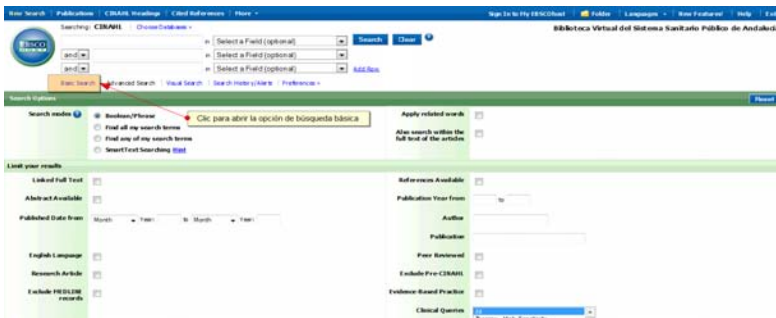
New Search | Publications | CINAHL Headings | Cited References | More ▾

Sign In to My EBSCOhost | Folder | Languages ▾ | New Features! | Help | Exit

Biblioteca Virtual del Sistema Sanitario Público de Andalucía

Searching: CINAHL | Choose Databases »

in Select a Field (optional) | Search | Clear

and ▾ | in Select a Field (optional)

and ▾ | in Select a Field (optional) | Add Row

Basic Search | Advanced Search | Visual Search | Search History/Alerts | Preferences »

Clic para abrir la opción de búsqueda básica

Search Options

Reset

Search modes: Boolean/Phrase; Find all my search terms; Find any of my search terms; SmartText Searching Hint

Apply related words

Also search within the full text of the articles

Limit your results

Linked Full Text

References Available

Abstract Available

Publication Year from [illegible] to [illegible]

Published Date from Month ▾ Year: to Month ▾ Year:

Author

Publication

English Language

Peer Reviewed

Research Article

Exclude Pre-CINAHL

Exclude MEDLINE records

Evidence-Based Practice

Clinical Queries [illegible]